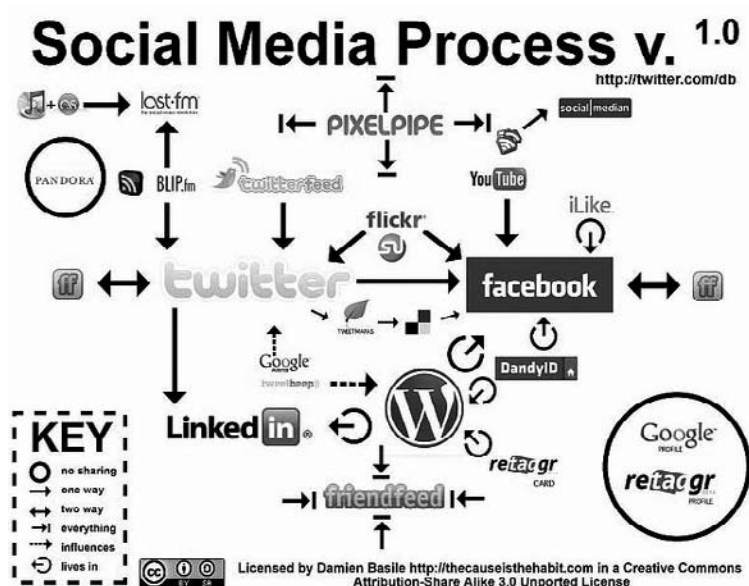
Social Media Process v. 1.0

http://twitter.com/db

last.fm

PIXELPIPE

social median

PANDORA

BLIP.fm

twitterfeed

You Tube

iLike

flickr

twitter

facebook

TWEETMAPS

Google

tweetbeep

DandyID

Linked in

retaggr CARD

friendfeed

Google PROFILE

retaggr PROFILE

KEY
no sharing
one way
two way
everything
influences
lives in

Licensed by Damien Basile http://thecauseisthehabit.com in a Creative Commons Attribution-Share Alike 3.0 Unported License